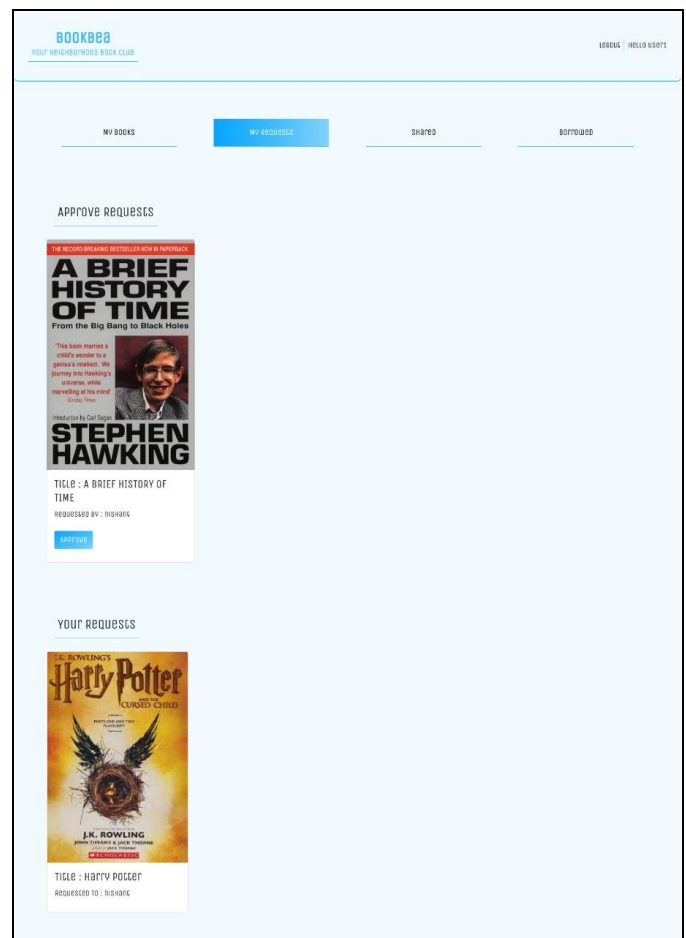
BOOKBEA
YOUR NEIGHBORHOOD BOOK CLUB

LOGOUT | HELLO USER1

MY BOOKS
MY REQUESTS
SHARED
BORROWED

Approve Requests

THE RECORD-BREAKING BESTSELLER NOW IN PAPERBACK
A BRIEF HISTORY OF TIME
From the Big Bang to Black Holes
'This book marries a child's wonder to a genius's intellect. We journey into Hawking's universe, while marvelling at his mind'
Sunday Times
Introduction by Carl Sagan
STEPHEN HAWKING

Title : A BRIEF HISTORY OF TIME
Requested By : nishant

APPROVE

Your Requests

J.K. ROWLING'S
Harry Potter
AND THE CURSED CHILD
PARTS ONE AND TWO
PLAYSCRIPT
J.K. ROWLING
JOHN TIFFANY & JACK THORNE
A PLAY BY JACK THORNE
SCHOLASTIC

Title : Harry Potter
Requested To : nishant